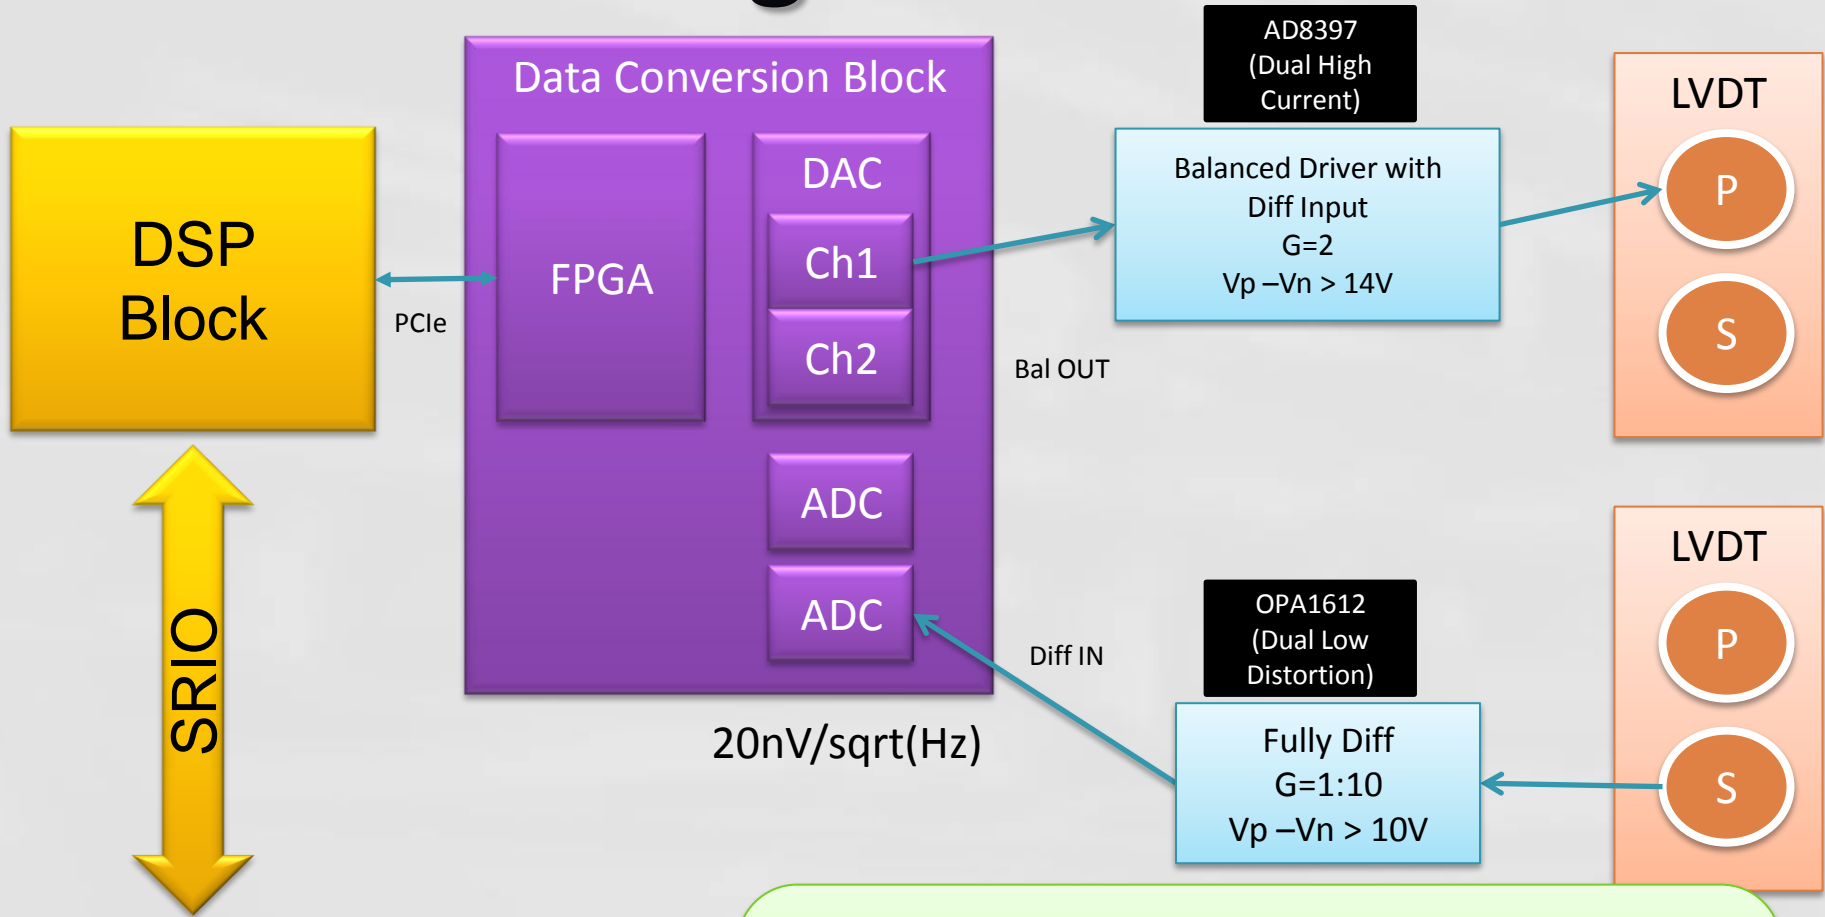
DSP Block

PCIe

SRIO

Data Conversion Block

FPGA

DAC

Ch1

Ch2

ADC

ADC

20nV/sqrt(Hz)

AD8397 (Dual High Current)

Balanced Driver with Diff Input G=2 Vp –Vn > 14V

Bal OUT

Diff IN

OPA1612 (Dual Low Distortion)

Fully Diff G=1:10 Vp –Vn > 10V

LVDT

P

S

LVDT

P

S